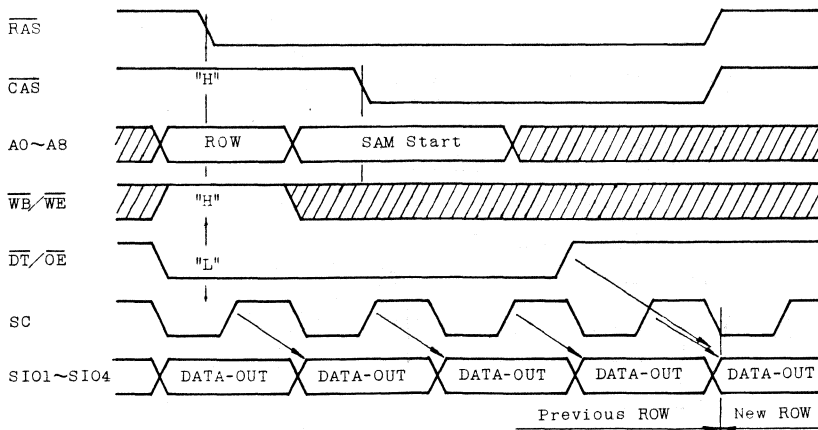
$\overline{RAS}$

$\overline{CAS}$

"H"

A0~A8

ROW

SAM Start

$\overline{WB}/\overline{WE}$

"H"

$\overline{DT}/\overline{OE}$

"L"

SC

SIO1~SIO4

DATA-OUT

DATA-OUT

DATA-OUT

DATA-OUT

DATA-OUT

Previous ROW

New ROW